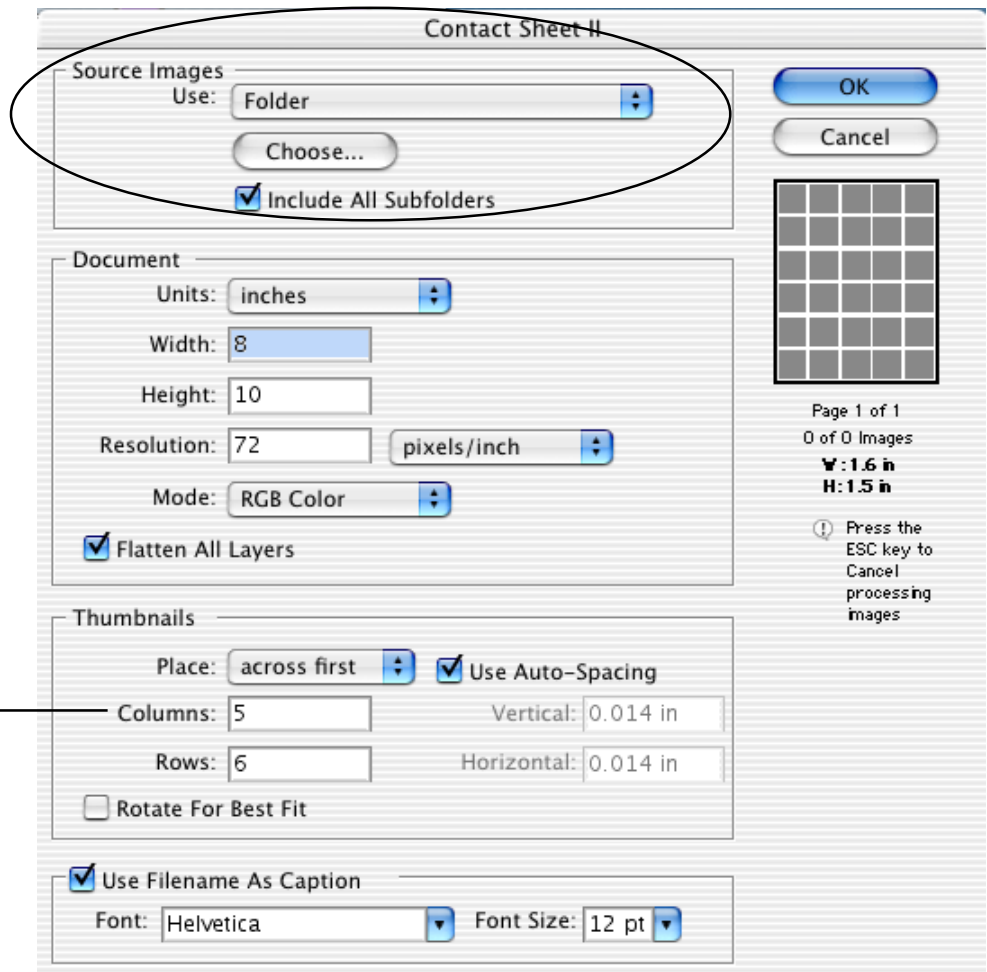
Contact Sheet II

Source Images
Use: Folder
Choose...
Include All Subfolders

Document
Units: inches
Width: 8
Height: 10
Resolution: 72 pixels/inch
Mode: RGB Color
Flatten All Layers

Thumbnails
Place: across first
Use Auto-Spacing
Columns: 5
Vertical: 0.014 in
Rows: 6
Horizontal: 0.014 in
Rotate For Best Fit

Use Filename As Caption
Font: Helvetica
Font Size: 12 pt

OK
Cancel

Page 1 of 1
0 of 0 Images
W: 1.6 in
H: 1.5 in

Press the ESC key to Cancel processing images